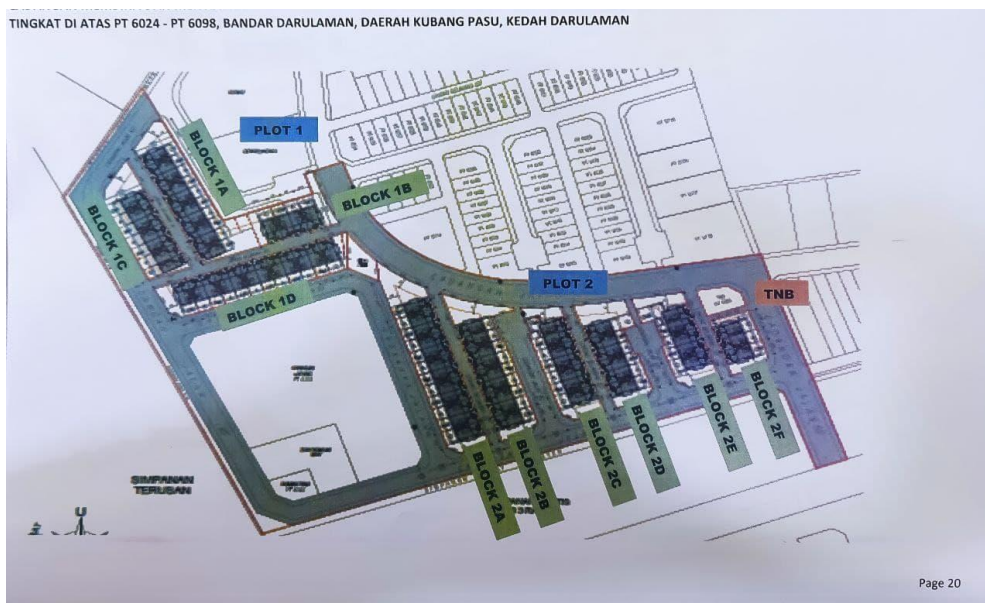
TINGKAT DI ATAS PT 6024 - PT 6098, BANDAR DARULAMAN, DAERAH KUBANG PASU, KEDAH DARULAMAN

PLOT 1

BLOCK 1A

BLOCK 1B

BLOCK 1C

BLOCK 1D

PLOT 2

TNB

BLOCK 2A

BLOCK 2B

BLOCK 2C

BLOCK 2D

BLOCK 2E

BLOCK 2F

SIMPANAN TERUSAN

U

Page 20